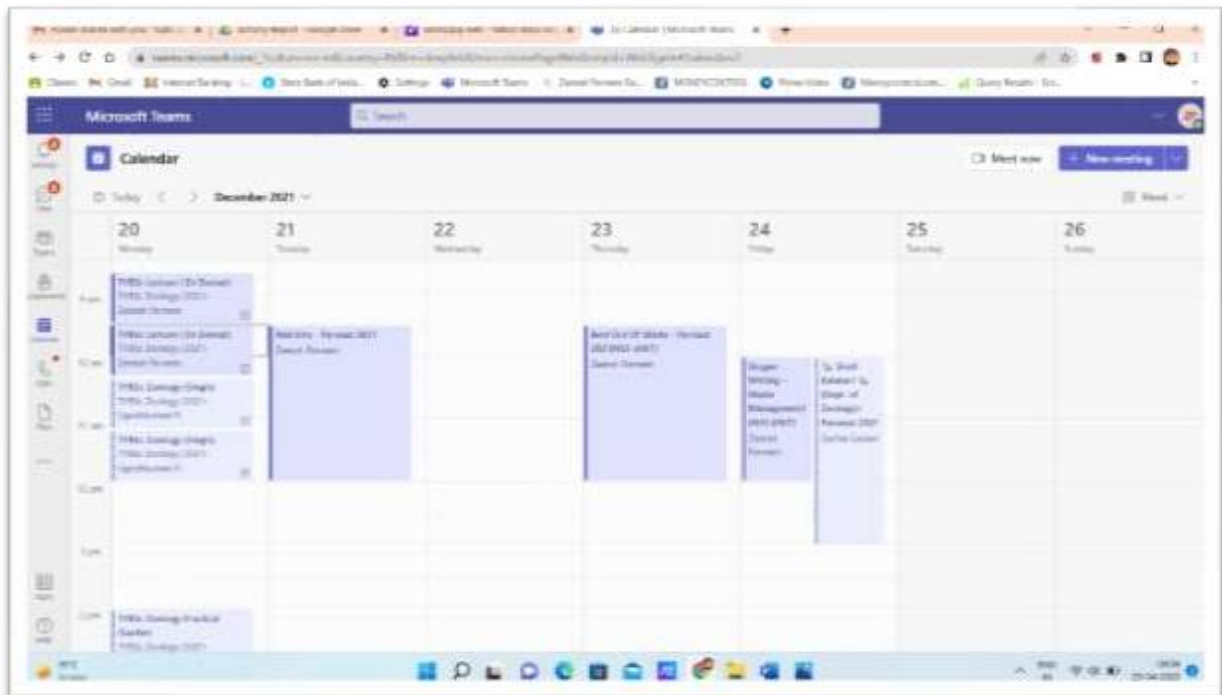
Microsoft Teams

Search

Calendar

Meet now

+ New meeting

Today

December 2021

Week

20
Monday

21
Tuesday

22
Wednesday

23
Thursday

24
Friday

25
Saturday

26
Sunday

9 am

10 am

11 am

12 pm

1 pm

2 pm

TYBSc Lecture (Dr Zeenat)
TYBSc Zoology 2021
Zeenat Yemeen

TYBSc Lecture (Dr Zeenat)
TYBSc Zoology 2021
Zeenat Yemeen

TYBSc Zoology (Vaigh)
TYBSc Zoology 2021
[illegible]

TYBSc Zoology (Vaigh)
TYBSc Zoology 2021
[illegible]

TYBSc Zoology Practical
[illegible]
TYBSc Zoology 2021

Best Entry - Yemeen 2021
Zeenat Yemeen

Best Out Of Waste - Yemeen 2021
Zeenat Yemeen

Slogan Writing - Waste Management
Zeenat Yemeen

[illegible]
Yemeen 2021
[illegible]